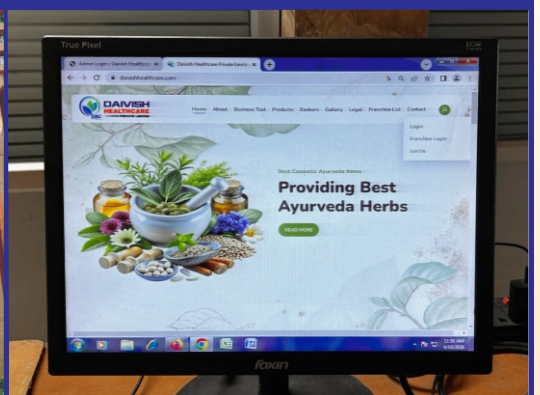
True Pixel

Admin Login - Daivish Healthcare | Daivish Healthcare Private Limite

daivishhealthcare.com

DAIVISH HEALTHCARE

Home About Business Tool Products Bankers Gallery Legal Franchise List Contact

Login
Franchise Login
Join Us

Best Cosmetic Ayurveda Items

Providing Best Ayurveda Herbs

READ MORE

11:50 AM

foxin